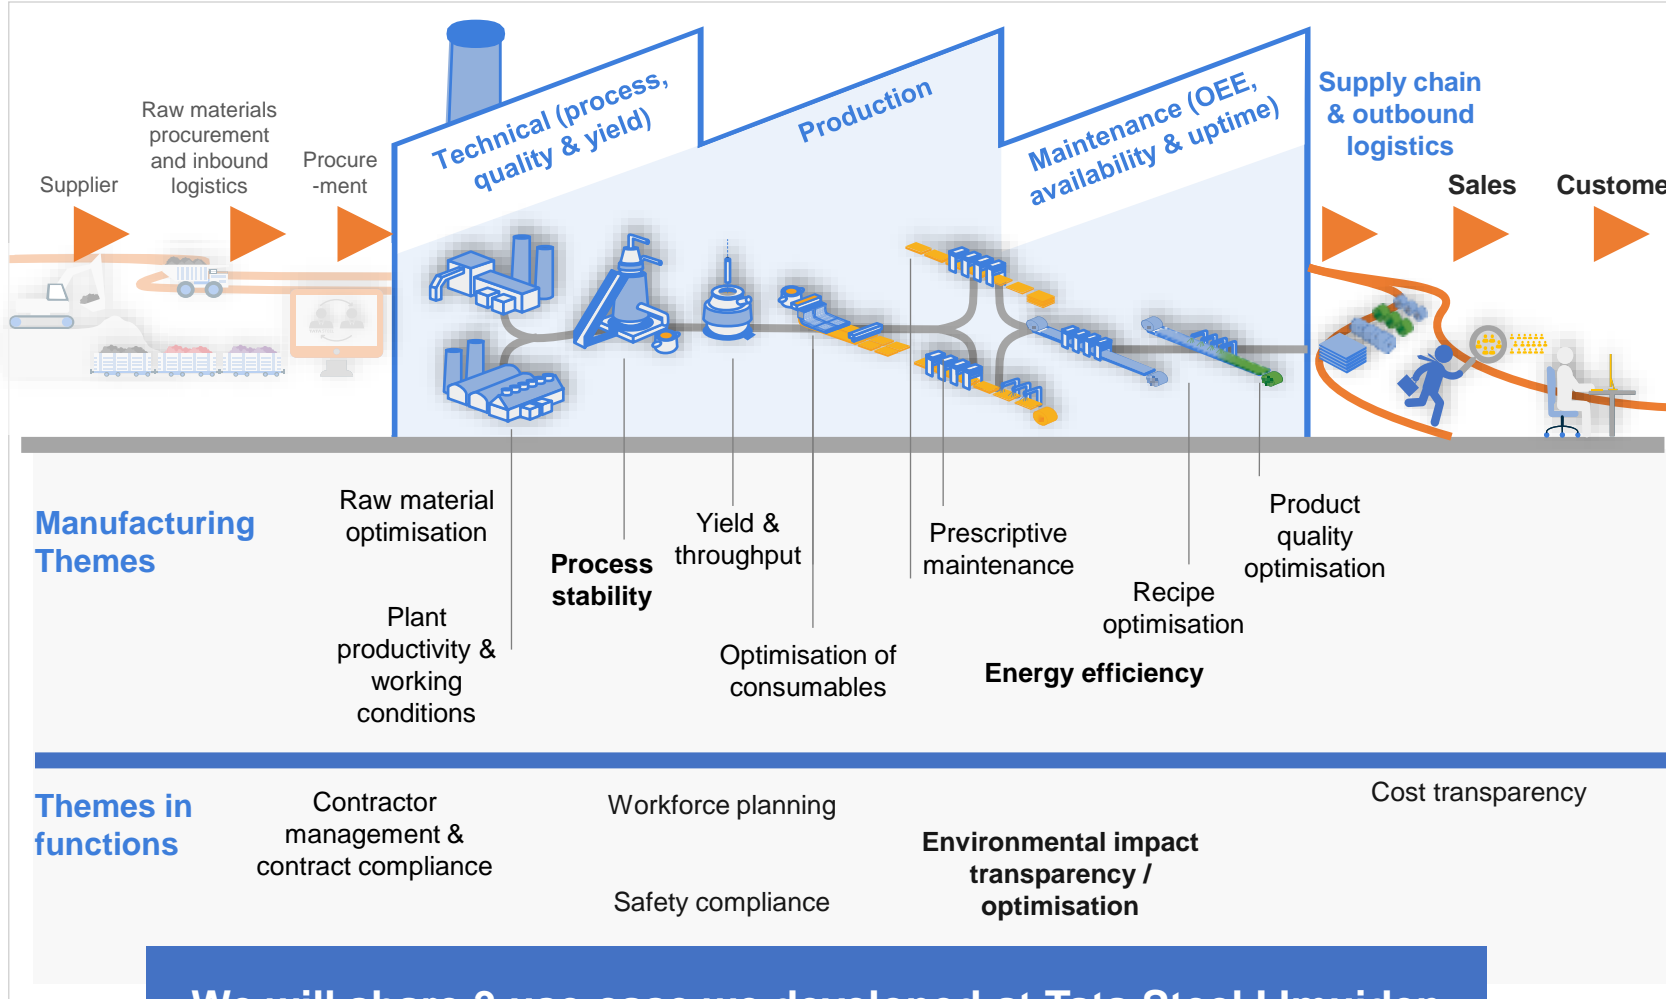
Supplier

Raw materials procurement and inbound logistics

Procure -ment

Technical (process, quality & yield)

Production

Maintenance (OEE, availability & uptime)

Supply chain & outbound logistics

Sales

Custome

Manufacturing Themes

Raw material optimisation

Plant productivity & working conditions

Process stability

Yield & throughput

Optimisation of consumables

Prescriptive maintenance

Energy efficiency

Recipe optimisation

Product quality optimisation

Themes in functions

Contractor management & contract compliance

Workforce planning

Safety compliance

Environmental impact transparency / optimisation

Cost transparency

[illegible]